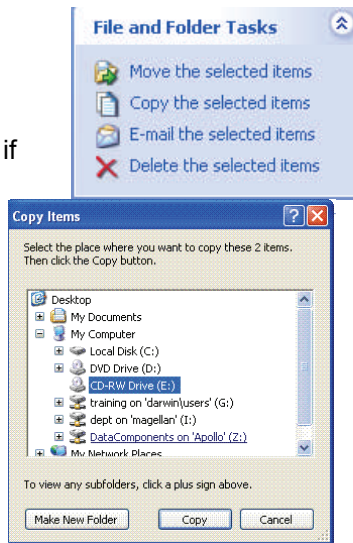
if

File and Folder Tasks

Move the selected items
Copy the selected items
E-mail the selected items
Delete the selected items

Copy Items

Select the place where you want to copy these 2 items. Then click the Copy button.

Desktop
My Documents
My Computer
Local Disk (C:)
DVD Drive (D:)
CD-RW Drive (E:)
training on 'darwin\users' (G:)
dept on 'magellan' (I:)
DataComponents on 'Apollo' (Z:)
My Network Places

To view any subfolders, click a plus sign above.

Make New Folder
Copy
Cancel